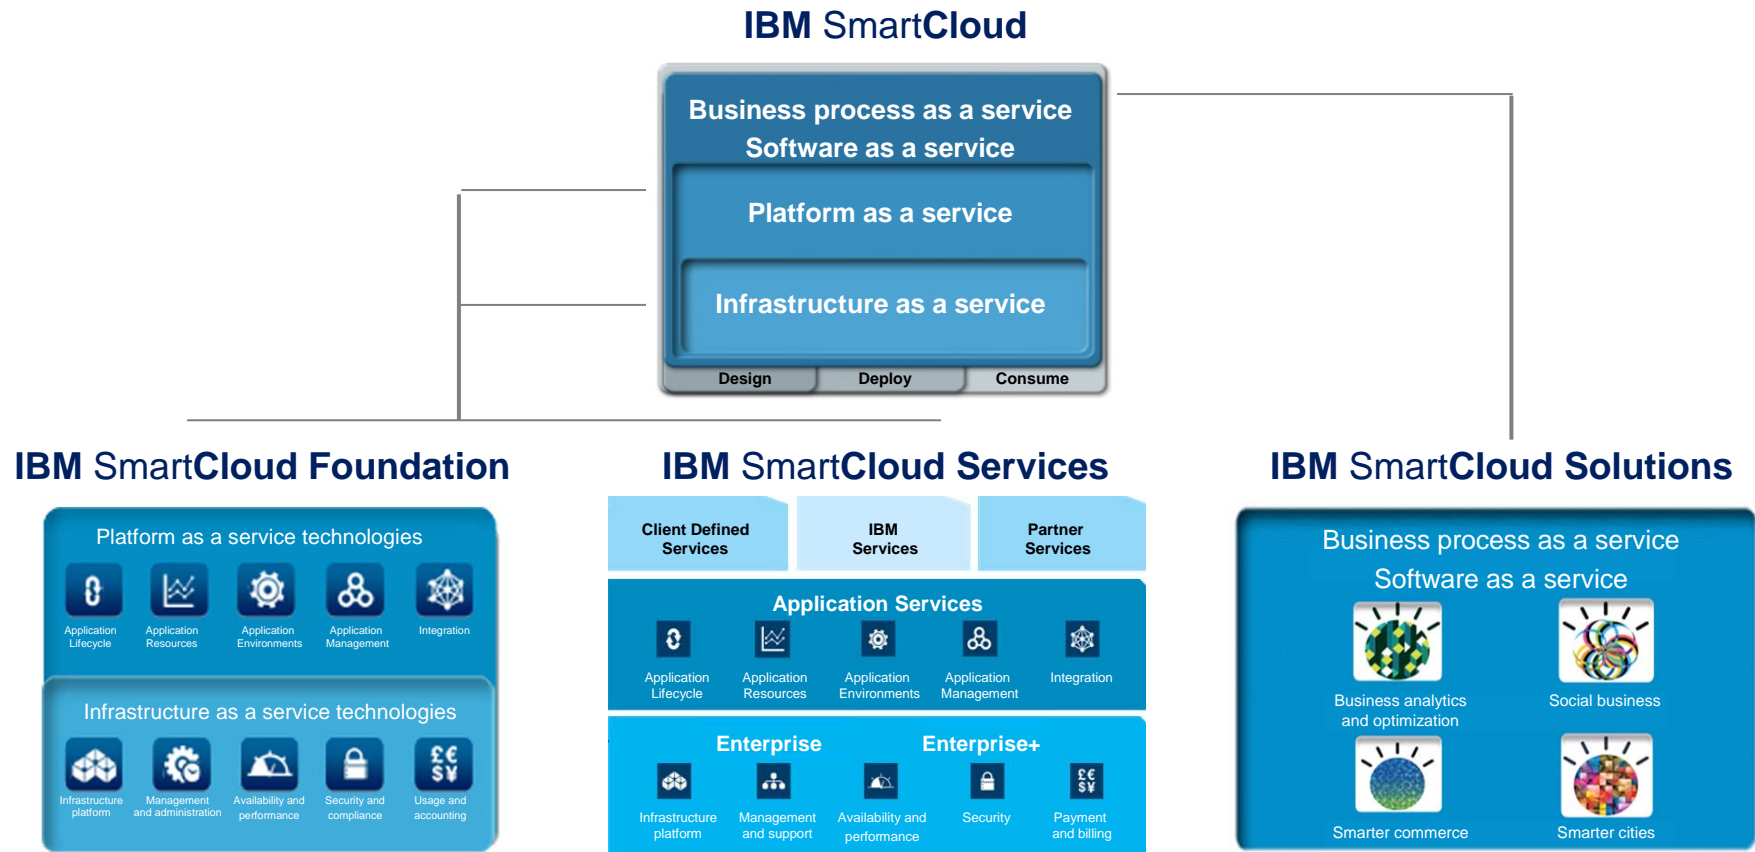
IBM SmartCloud

Business process as a service
Software as a service

Platform as a service

Infrastructure as a service

Design Deploy Consume

IBM SmartCloud Foundation

Platform as a service technologies

Application Lifecycle
Application Resources
Application Environments
Application Management
Integration

Infrastructure as a service technologies

Infrastructure platform
Management and administration
Availability and performance
Security and compliance
Usage and accounting

IBM SmartCloud Services

Client Defined Services
IBM Services
Partner Services

Application Services

Application Lifecycle
Application Resources
Application Environments
Application Management
Integration

Enterprise
Enterprise+

Infrastructure platform
Management and support
Availability and performance
Security
Payment and billing

IBM SmartCloud Solutions

Business process as a service
Software as a service

Business analytics and optimization
Social business
Smarter commerce
Smarter cities